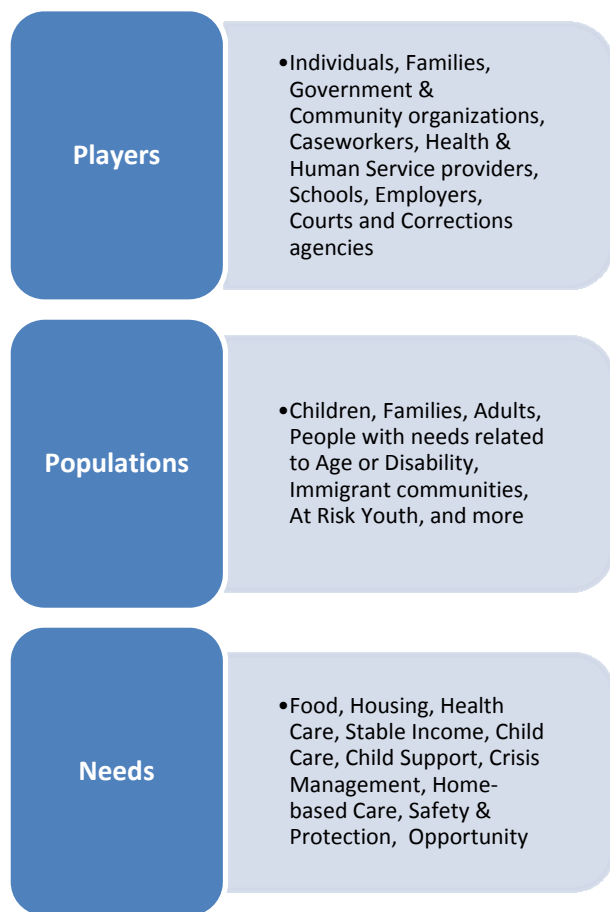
Players

•Individuals, Families, Government & Community organizations, Caseworkers, Health & Human Service providers, Schools, Employers, Courts and Corrections agencies

Populations

•Children, Families, Adults, People with needs related to Age or Disability, Immigrant communities, At Risk Youth, and more

Needs

•Food, Housing, Health Care, Stable Income, Child Care, Child Support, Crisis Management, Home-based Care, Safety & Protection, Opportunity